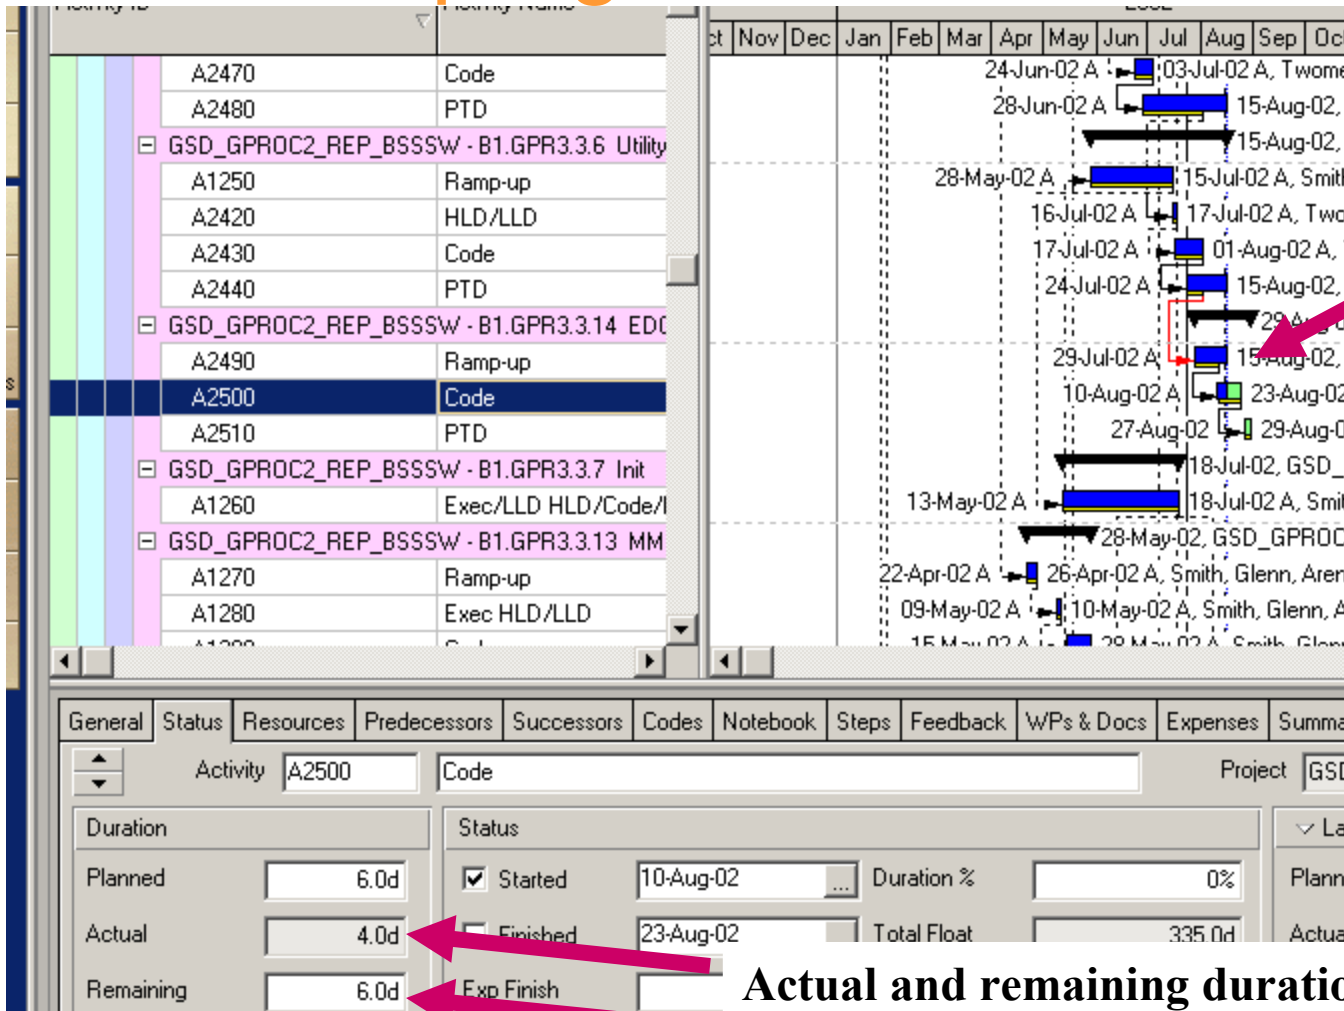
| | |
|---|---|
| A2470 | Code |
| A2480 | PTD |
| ⊟ GSD_GPROC2_REP_BSSSW - B1.GPR3.3.6 Utility | |
| A1250 | Ramp-up |
| A2420 | HLD/LLD |
| A2430 | Code |
| A2440 | PTD |
| ⊟ GSD_GPROC2_REP_BSSSW - B1.GPR3.3.14 ED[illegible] | |
| A2490 | Ramp-up |
| A2500 | Code |
| A2510 | PTD |
| ⊟ GSD_GPROC2_REP_BSSSW - B1.GPR3.3.7 Init | |
| A1260 | Exec/LLD HLD/Code/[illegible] |
| ⊟ GSD_GPROC2_REP_BSSSW - B1.GPR3.3.13 MM | |
| A1270 | Ramp-up |
| A1280 | Exec HLD/LLD |

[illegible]t Nov Dec Jan Feb Mar Apr May Jun Jul Aug Sep Oc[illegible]

24-Jun-02 A 03-Jul-02 A, Twome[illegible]
28-Jun-02 A 15-Aug-02,
15-Aug-02,
28-May-02 A 15-Jul-02 A, Smit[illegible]
16-Jul-02 A 17-Jul-02 A, Two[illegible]
17-Jul-02 A 01-Aug-02 A, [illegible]
24-Jul-02 A 15-Aug-02,
29-A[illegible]
29-Jul-02 A 15-Aug-02,
10-Aug-02 A 23-Aug-02
27-Aug-02 29-Aug-0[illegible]
18-Jul-02, GSD_
13-May-02 A 18-Jul-02 A, Smi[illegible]
28-May-02, GSD_GPROC
22-Apr-02 A 26-Apr-02 A, Smith, Glenn, Aren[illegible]
09-May-02 A 10-May-02 A, Smith, Glenn, A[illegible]

General | Status | Resources | Predecessors | Successors | Codes | Notebook | Steps | Feedback | WPs & Docs | Expenses | Summa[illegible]

Activity A2500 Code Project GSI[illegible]

Duration
Planned 6.0d
Actual 4.0d
Remaining 6.0d

Status
☑ Started 10-Aug-02
Finished 23-Aug-02
Exp Finish
Duration % 0%
Total Float 335.0d

La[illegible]
Plann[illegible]
Actua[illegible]

Actual and remaining duratio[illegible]